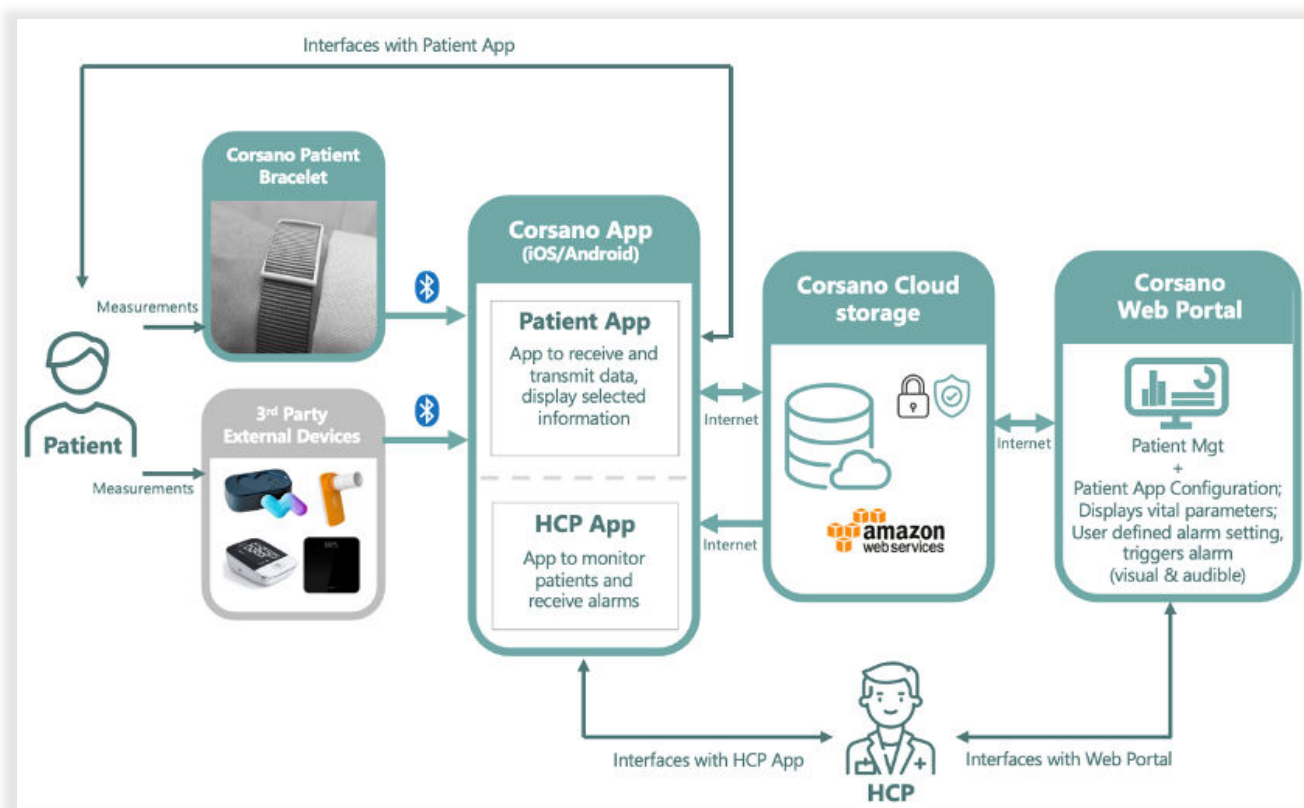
Interfaces with Patient App

Corsano Patient Bracelet

Measurements

Patient

Measurements

3rd Party External Devices

Corsano App
(iOS/Android)

Patient App
App to receive and transmit data, display selected information

HCP App
App to monitor patients and receive alarms

Internet

Internet

Corsano Cloud storage

amazon
web services

Internet

Corsano Web Portal

Patient Mgt
+
Patient App Configuration;
Displays vital parameters;
User defined alarm setting, triggers alarm
(visual & audible)

Interfaces with HCP App

HCP

Interfaces with Web Portal